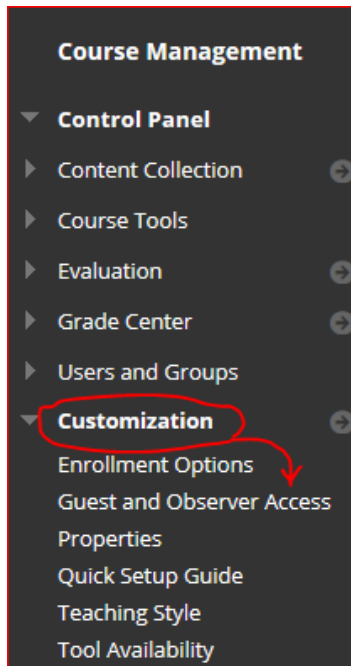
Course Management

Control Panel

Content Collection

Course Tools

Evaluation

Grade Center

Users and Groups

Customization

Enrollment Options

Guest and Observer Access

Properties

Quick Setup Guide

Teaching Style

Tool Availability